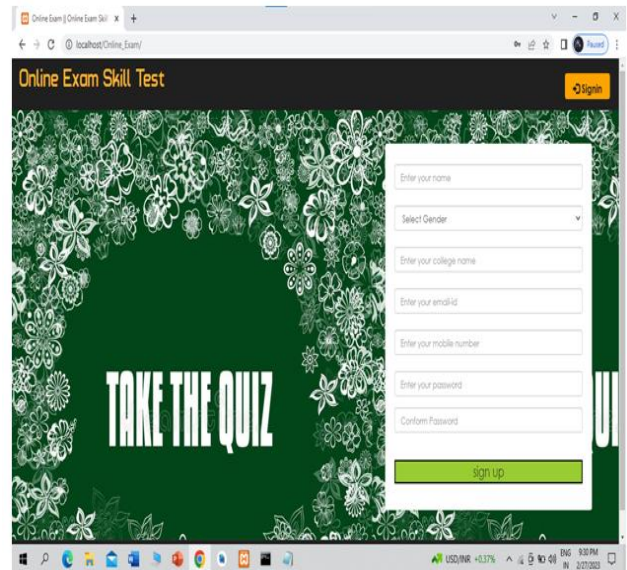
Online Exam || Online Exam Skill ×  +

← → C  ⓘ localhost/Online_Exam/

Paused

Online Exam Skill Test

Signin

Enter your name

Select Gender

Enter your college name

Enter your email-id

Enter your mobile number

Enter your password

Conform Password

sign up

TAKE THE QUIZ

UI

USD/INR +0.37%

ENG IN

9:30 PM 2/27/2023